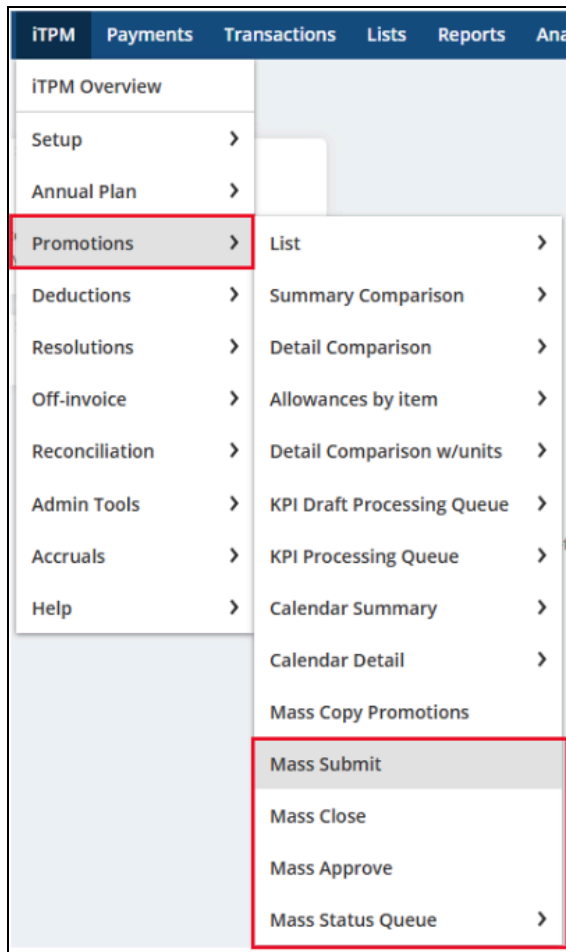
iTPM Payments Transactions Lists Reports Ana

iTPM Overview
Setup >
Annual Plan >
Promotions >
Deductions >
Resolutions >
Off-invoice >
Reconciliation >
Admin Tools >
Accruals >
Help >

List >
Summary Comparison >
Detail Comparison >
Allowances by item >
Detail Comparison w/units >
KPI Draft Processing Queue >
KPI Processing Queue >
Calendar Summary >
Calendar Detail >
Mass Copy Promotions
Mass Submit
Mass Close
Mass Approve
Mass Status Queue >